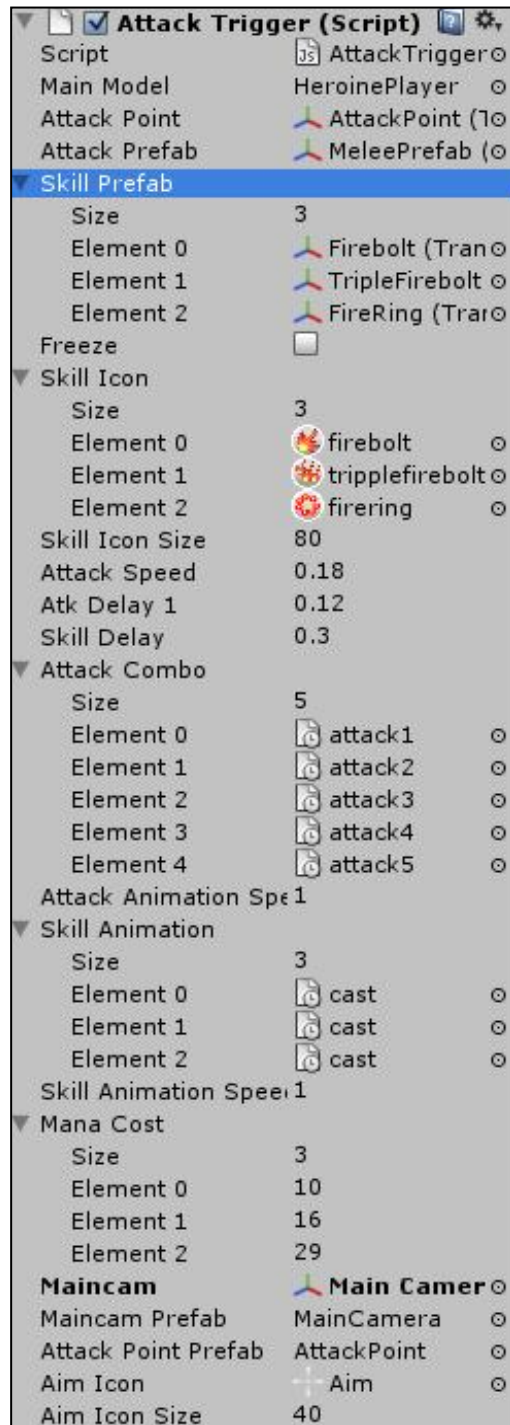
Attack Trigger (Script)

| | |
|---|---|
| Script | AttackTrigger |
| Main Model | HeroinePlayer |
| Attack Point | AttackPoint (Tо |
| Attack Prefab | MeleePrefab ( |
| Skill Prefab | |
| Size | 3 |
| Element 0 | Firebolt (Tran |
| Element 1 | TripleFirebolt |
| Element 2 | FireRing (Trar |
| Freeze | |
| Skill Icon | |
| Size | 3 |
| Element 0 | firebolt |
| Element 1 | tripplefirebolt |
| Element 2 | firering |
| Skill Icon Size | 80 |
| Attack Speed | 0.18 |
| Atk Delay 1 | 0.12 |
| Skill Delay | 0.3 |
| Attack Combo | |
| Size | 5 |
| Element 0 | attack1 |
| Element 1 | attack2 |
| Element 2 | attack3 |
| Element 3 | attack4 |
| Element 4 | attack5 |
| Attack Animation Spe | 1 |
| Skill Animation | |
| Size | 3 |
| Element 0 | cast |
| Element 1 | cast |
| Element 2 | cast |
| Skill Animation Spee | 1 |
| Mana Cost | |
| Size | 3 |
| Element 0 | 10 |
| Element 1 | 16 |
| Element 2 | 29 |
| Maincam | Main Camer |
| Maincam Prefab | MainCamera |
| Attack Point Prefab | AttackPoint |
| Aim Icon | Aim |
| Aim Icon Size | 40 |